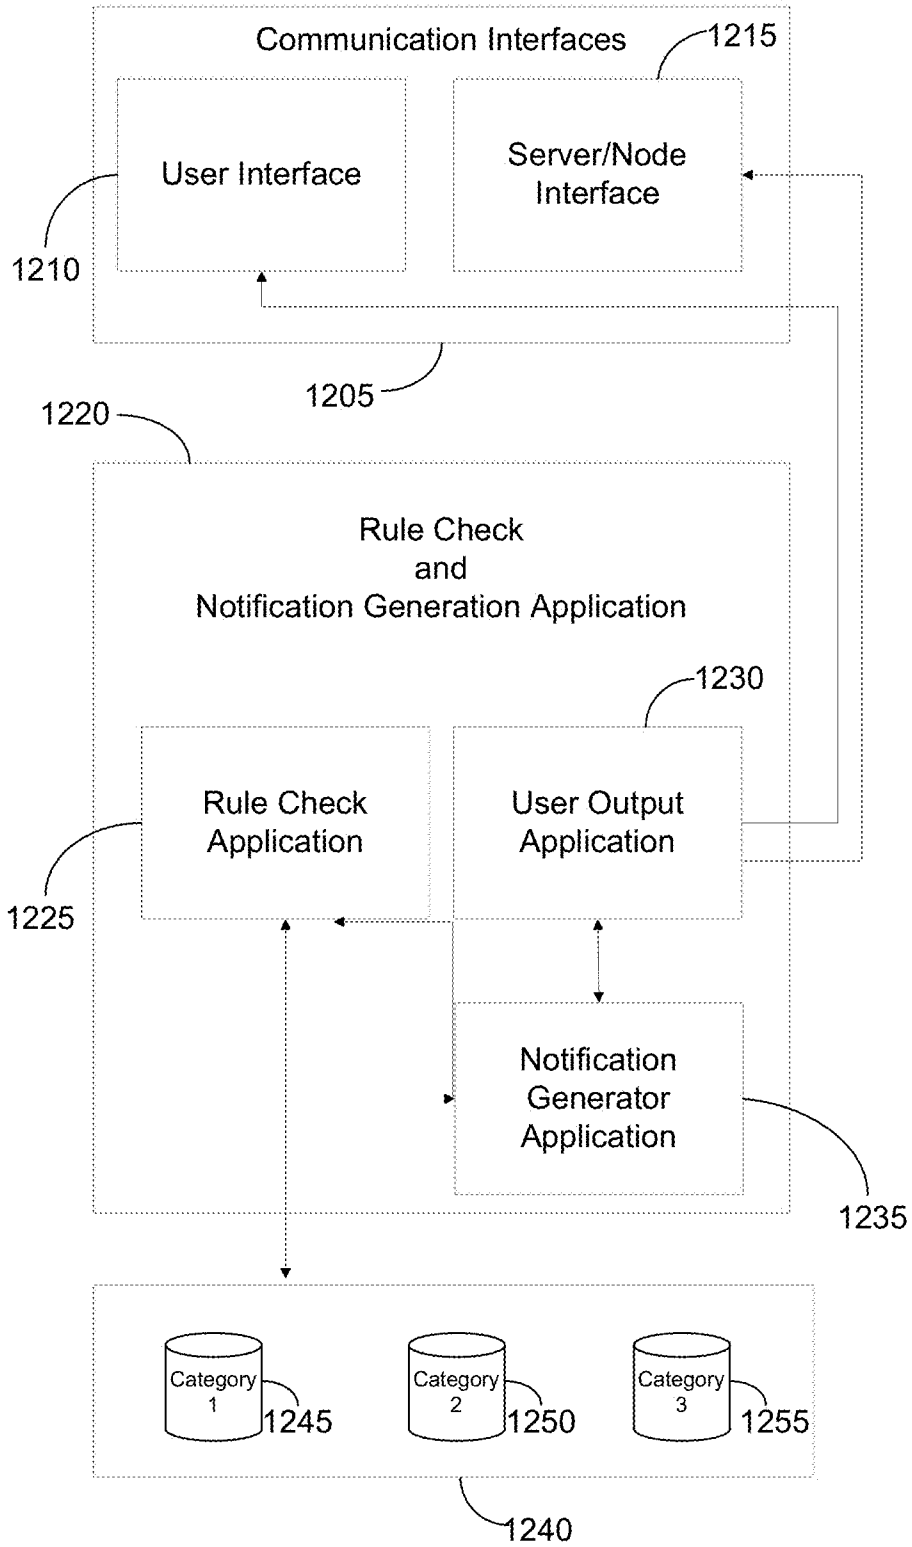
Communication Interfaces

1215

User Interface

Server/Node Interface

1210

1205

1220

Rule Check and Notification Generation Application

1230

Rule Check Application

User Output Application

1225

Notification Generator Application

1235

Category 1

1245

Category 2

1250

Category 3

1255

1240